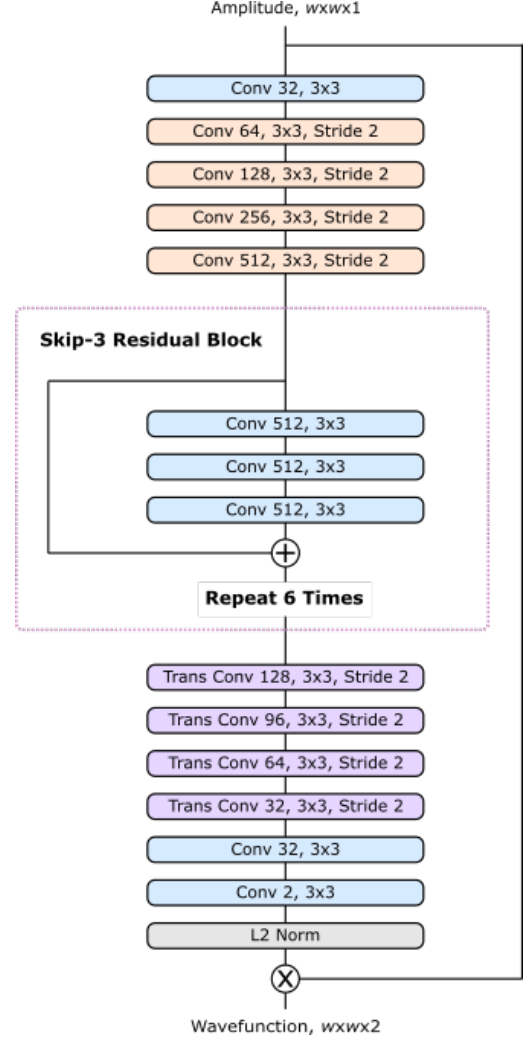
Amplitude, *wxwx*1

Conv 32, 3x3

Conv 64, 3x3, Stride 2

Conv 128, 3x3, Stride 2

Conv 256, 3x3, Stride 2

Conv 512, 3x3, Stride 2

Skip-3 Residual Block

Conv 512, 3x3

Conv 512, 3x3

Conv 512, 3x3

$\oplus$

Repeat 6 Times

Trans Conv 128, 3x3, Stride 2

Trans Conv 96, 3x3, Stride 2

Trans Conv 64, 3x3, Stride 2

Trans Conv 32, 3x3, Stride 2

Conv 32, 3x3

Conv 2, 3x3

L2 Norm

$\otimes$

Wavefunction, *wxwx*2